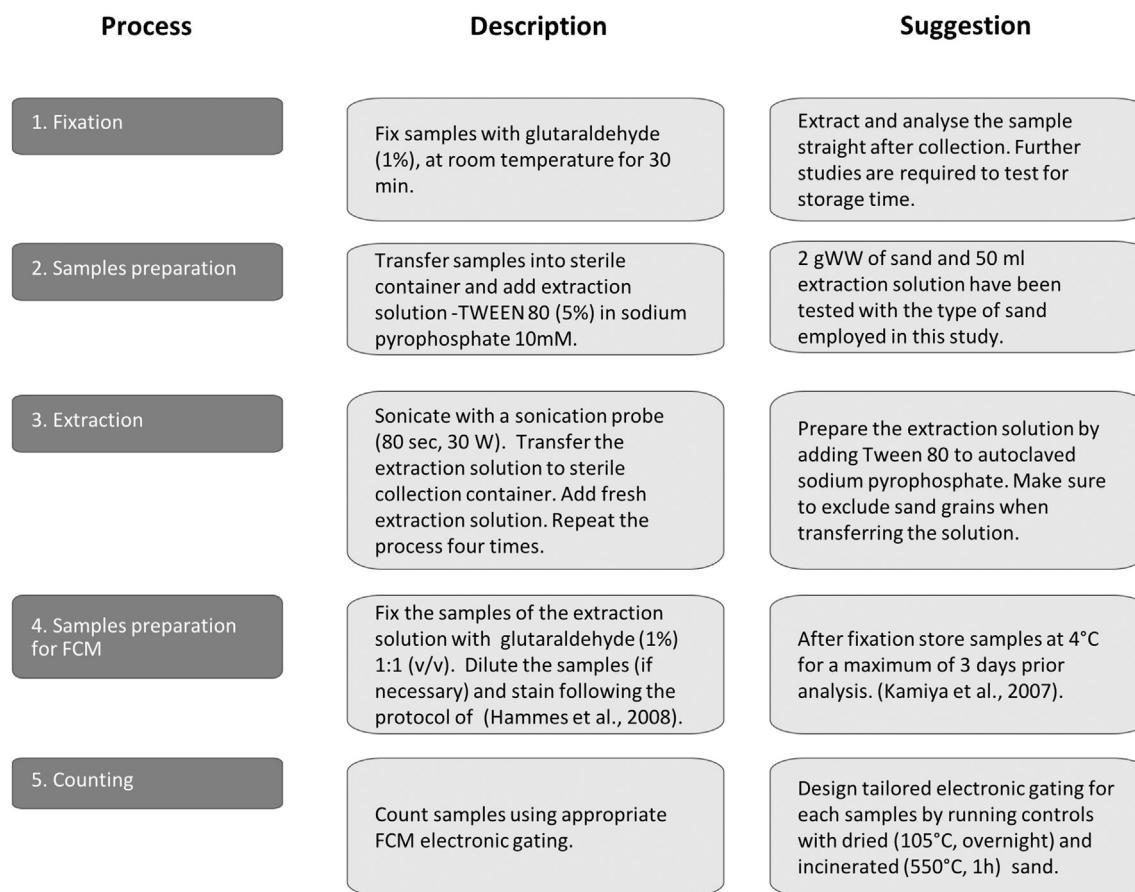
| Process | Description | Suggestion |
|---|---|---|
| 1. Fixation | Fix samples with glutaraldehyde (1%), at room temperature for 30 min. | Extract and analyse the sample straight after collection. Further studies are required to test for storage time. |
| 2. Samples preparation | Transfer samples into sterile container and add extraction solution -TWEEN 80 (5%) in sodium pyrophosphate 10mM. | 2 gWW of sand and 50 ml extraction solution have been tested with the type of sand employed in this study. |
| 3. Extraction | Sonicate with a sonication probe (80 sec, 30 W). Transfer the extraction solution to sterile collection container. Add fresh extraction solution. Repeat the process four times. | Prepare the extraction solution by adding Tween 80 to autoclaved sodium pyrophosphate. Make sure to exclude sand grains when transferring the solution. |
| 4. Samples preparation for FCM | Fix the samples of the extraction solution with glutaraldehyde (1%) 1:1 (v/v). Dilute the samples (if necessary) and stain following the protocol of (Hammes et al., 2008). | After fixation store samples at 4°C for a maximum of 3 days prior analysis. (Kamiya et al., 2007). |
| 5. Counting | Count samples using appropriate FCM electronic gating. | Design tailored electronic gating for each samples by running controls with dried (105°C, overnight) and incinerated (550°C, 1h) sand. |